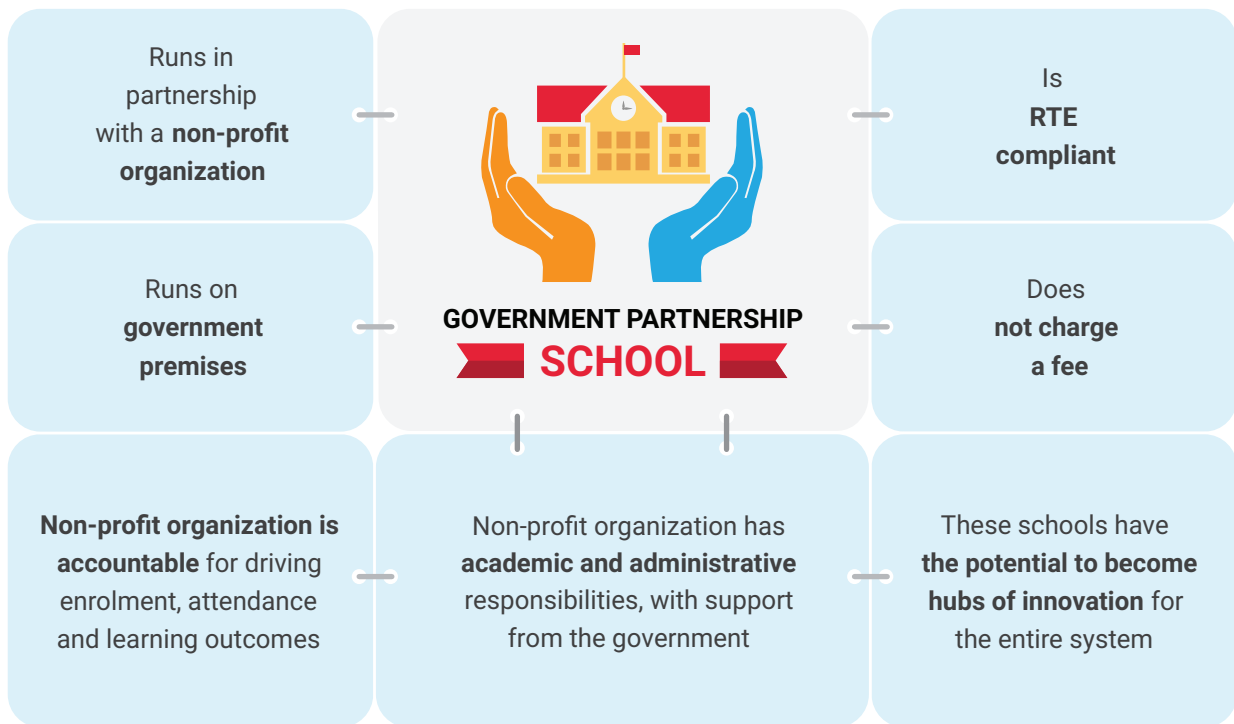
Runs in partnership with a non-profit organization

GOVERNMENT PARTNERSHIP
SCHOOL

Is RTE compliant

Runs on government premises

Does not charge a fee

Non-profit organization is accountable for driving enrolment, attendance and learning outcomes

Non-profit organization has academic and administrative responsibilities, with support from the government

These schools have the potential to become hubs of innovation for the entire system